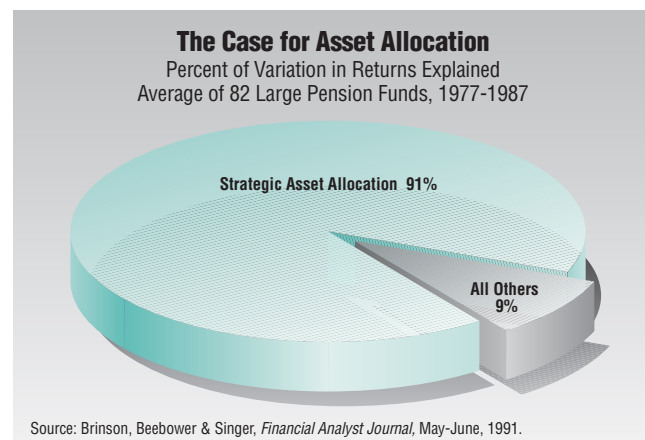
The Case for Asset Allocation
Percent of Variation in Returns Explained
Average of 82 Large Pension Funds, 1977-1987

Strategic Asset Allocation 91%

All Others
9%

Source: Brinson, Beebower & Singer, Financial Analyst Journal, May-June, 1991.